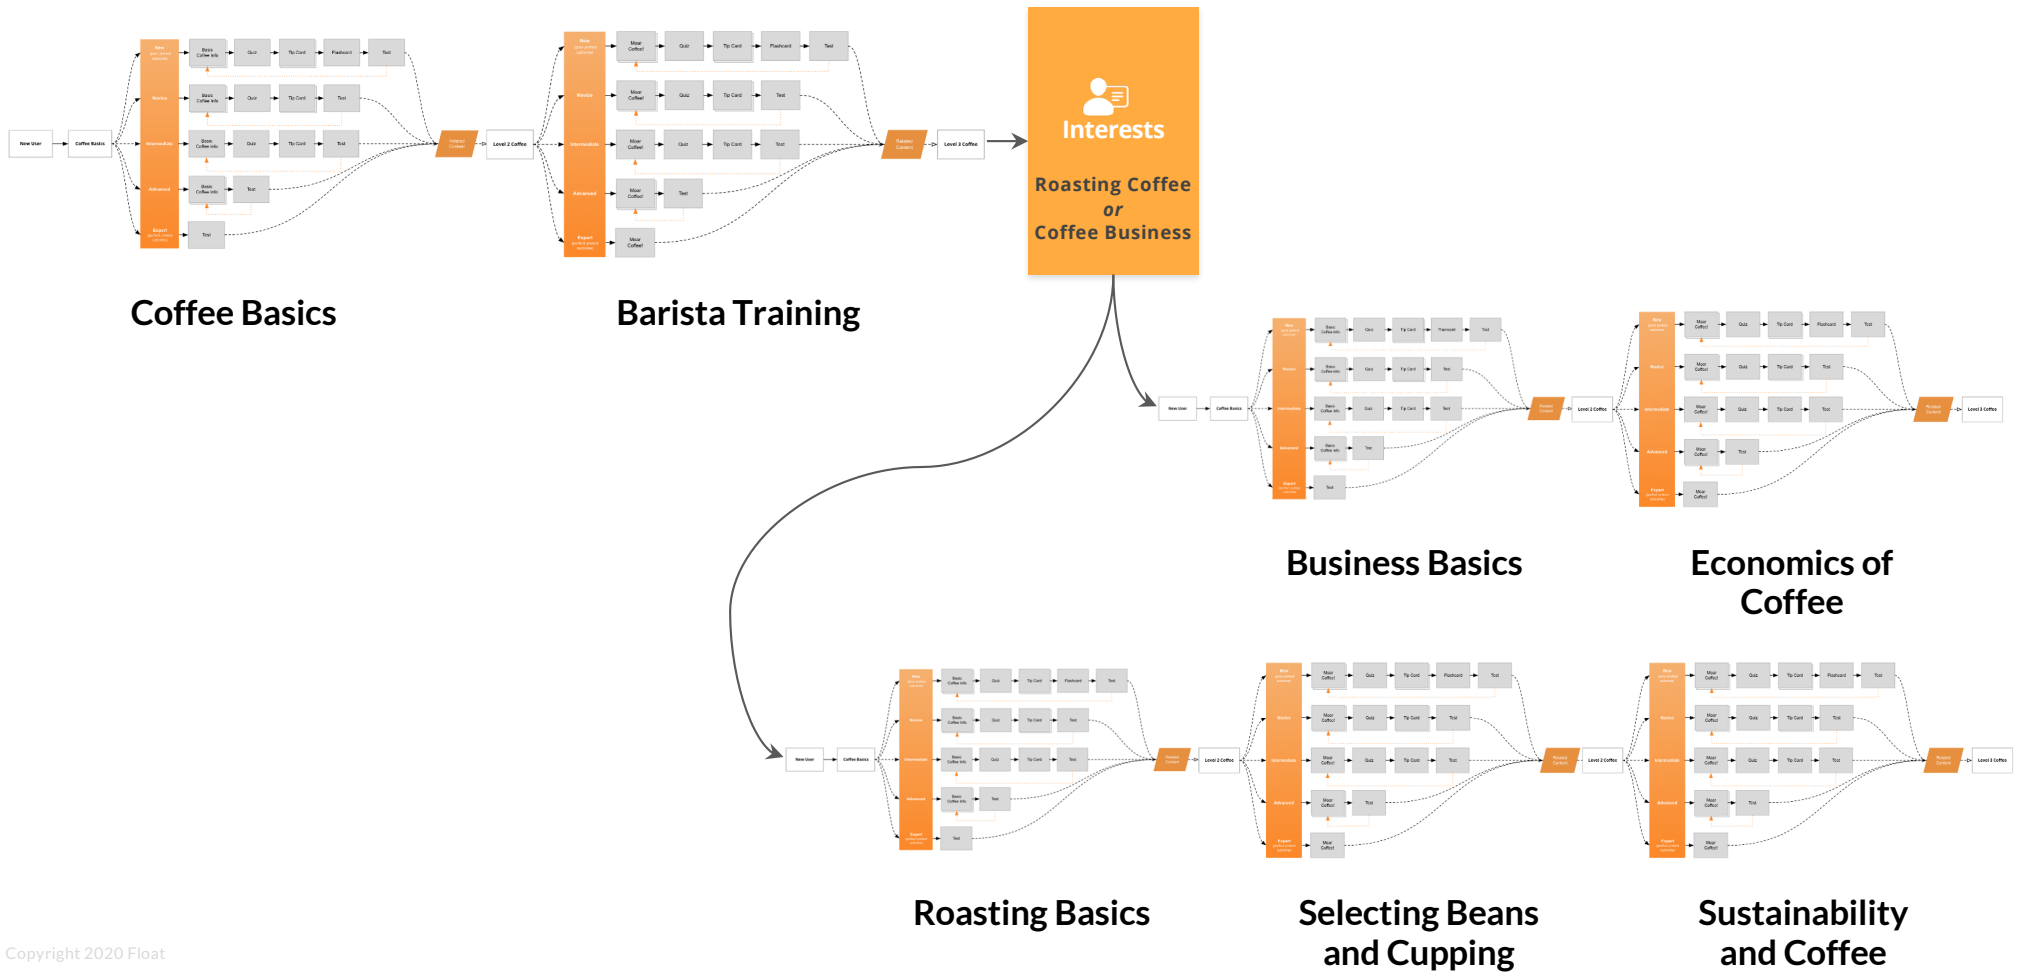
New User

Coffee Basics

New

Novice

Intermediate

Advanced

Expert

Basic Coffee Info

Quiz

Tip Card

Flashcard

Test

Related Content

Level 2 Coffee

Coffee Basics

Barista Training

Level 3 Coffee

Interests

Roasting Coffee
or
Coffee Business

Business Basics

Economics of Coffee

Roasting Basics

Selecting Beans and Cupping

Sustainability and Coffee

Copyright 2020 Float